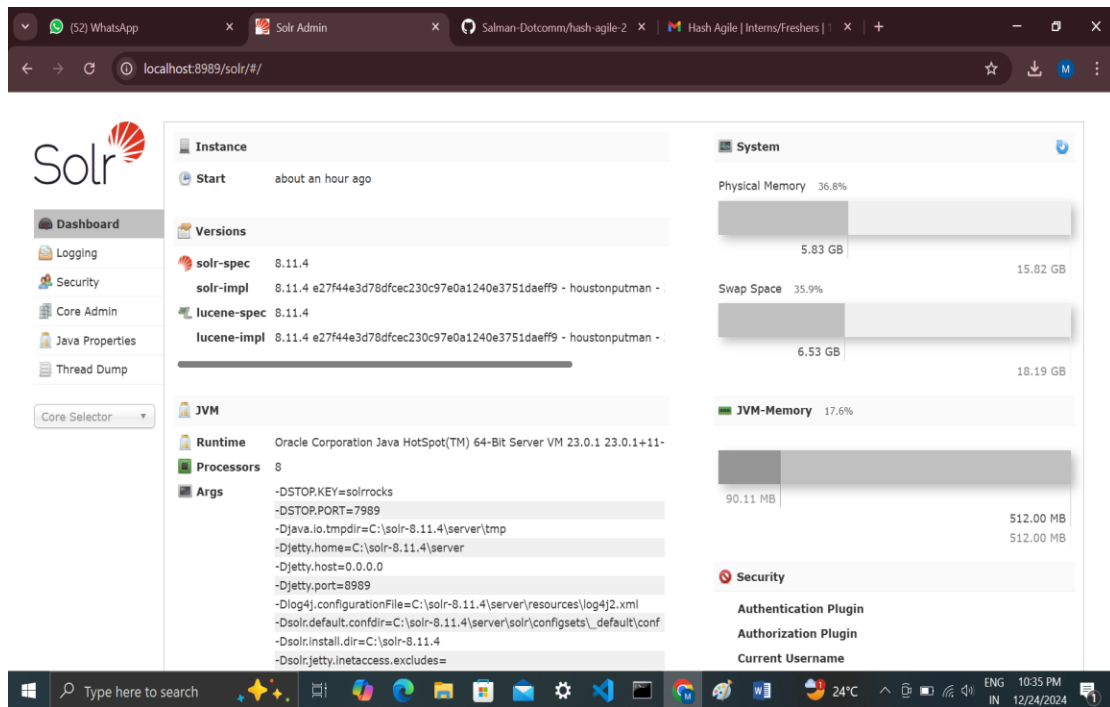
(52) WhatsApp
Solr Admin
Salman-Dotcomm/hash-agile-2
Hash Agile | Interns/Freshers | 1
localhost:8989/solr/#/
M

Solr

Dashboard
Logging
Security
Core Admin
Java Properties
Thread Dump

Core Selector

Instance
Start about an hour ago

Versions
solr-spec 8.11.4
solr-impl 8.11.4 e27f44e3d78dfcec230c97e0a1240e3751daeff9 - houstonputman -
lucene-spec 8.11.4
lucene-impl 8.11.4 e27f44e3d78dfcec230c97e0a1240e3751daeff9 - houstonputman -

JVM
Runtime Oracle Corporation Java HotSpot(TM) 64-Bit Server VM 23.0.1 23.0.1+11-
Processors 8
Args -DSTOP.KEY=solrrocks
-DSTOP.PORT=7989
-Djava.io.tmpdir=C:\solr-8.11.4\server\tmp
-Djetty.home=C:\solr-8.11.4\server
-Djetty.host=0.0.0.0
-Djetty.port=8989
-Dlog4j.configurationFile=C:\solr-8.11.4\server\resources\log4j2.xml
-Dsolr.default.confdir=C:\solr-8.11.4\server\solr\configsets\_default\conf
-Dsolr.install.dir=C:\solr-8.11.4
-Dsolr.jetty.inetaccess.excludes=

System
Physical Memory 36.8%
5.83 GB
15.82 GB
Swap Space 35.9%
6.53 GB
18.19 GB

JVM-Memory 17.6%
90.11 MB
512.00 MB
512.00 MB

Security
Authentication Plugin
Authorization Plugin
Current Username

Type here to search
24°C
ENG IN
10:35 PM
12/24/2024